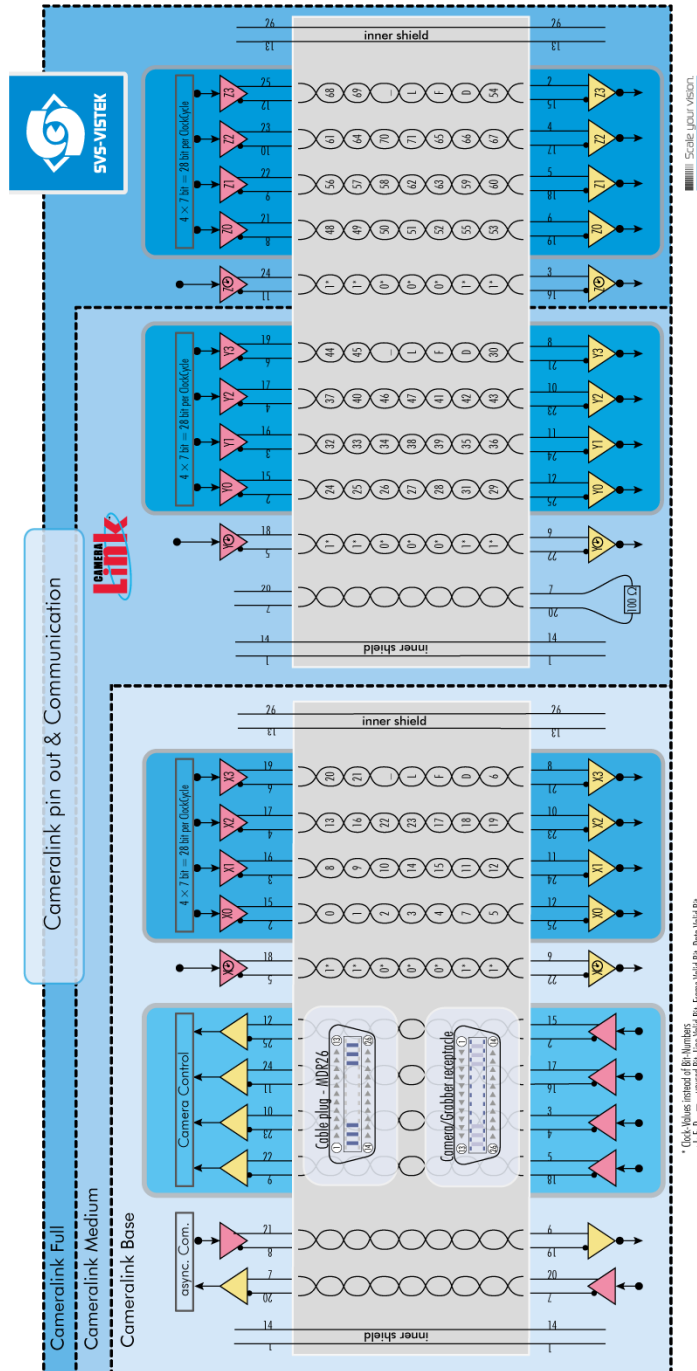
Camerallink pin out & Communication

SVS-VISTEK

CAMERA Link

Cameralink Full

Cameralink Medium

Cameralink Base

inner shield

26
13
26
13

4 × 7 bit = 28 bit per ClockCycle

Z3 Z2 Z1 Z0

25 12 23 10 22 9 21 8

68 69 _ L F D 54
61 64 70 71 65 66 67
56 57 58 62 63 59 60
48 49 50 51 52 55 53

2 15 4 17 5 18 6 19

24 11
1* 1* 0* 0* 0* 1* 1*
3 16

Y3 Y2 Y1 Y0

19 6 17 4 16 3 15 2

44 45 _ L F D 30
37 40 46 47 41 42 43
32 33 34 38 39 35 36
24 25 26 27 28 31 29

8 21 10 23 11 24 12 25

18 5
9 22

20 7
7 20
100 Ω

14 1
inner shield
14 1

X3 X2 X1 X0

20 21 _ L F D 6
13 16 22 23 17 18 19
8 9 10 14 15 11 12
0 1 2 3 4 7 5

Camera Control

12 25 24 11 10 23 22 9

Cable plug – MDR26
Camera/Grabber receptacle

15 2 17 16 3 4 5 18

async. Com.

21 8 7 20
6 19 20 7

* Clock-Values instead of Bit-Numbers

Scale your vision